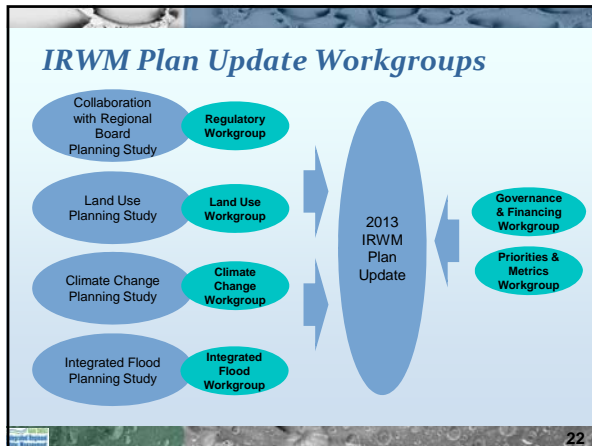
IRWM Plan Update Workgroups

Collaboration with Regional Board Planning Study

Regulatory Workgroup

Land Use Planning Study

Land Use Workgroup

Climate Change Planning Study

Climate Change Workgroup

Integrated Flood Planning Study

Integrated Flood Workgroup

2013 IRWM Plan Update

Governance & Financing Workgroup

Priorities & Metrics Workgroup

22